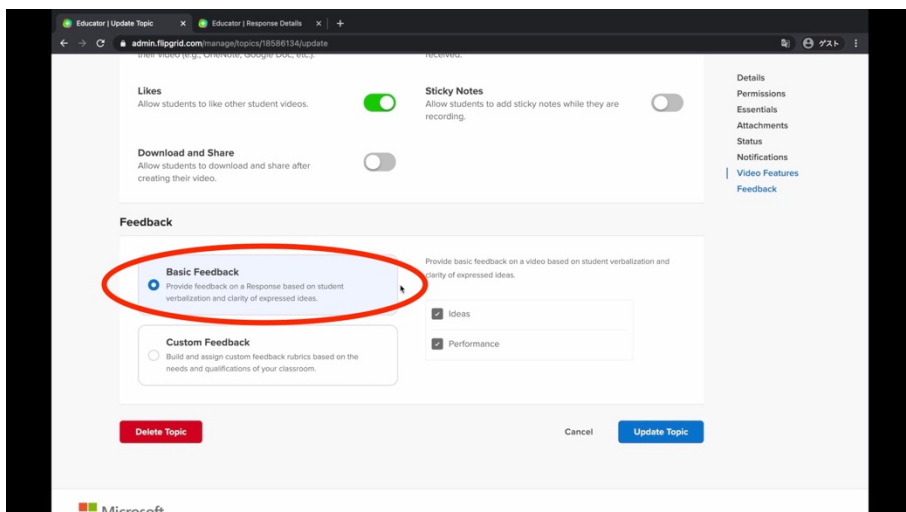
Educator | Update Topic × Educator | Response Details × +

admin.flipgrid.com/manage/topics/18586134/update

ゲスト

their video (e.g., OneNote, Google Doc, etc.).

received.

Likes
Allow students to like other student videos.

Sticky Notes
Allow students to add sticky notes while they are recording.

Download and Share
Allow students to download and share after creating their video.

Details
Permissions
Essentials
Attachments
Status
Notifications
Video Features
Feedback

Feedback

Basic Feedback
Provide feedback on a Response based on student verbalization and clarity of expressed ideas.

Custom Feedback
Build and assign custom feedback rubrics based on the needs and qualifications of your classroom.

Provide basic feedback on a video based on student verbalization and clarity of expressed ideas.

Ideas

Performance

Delete Topic

Cancel

Update Topic

Microsoft